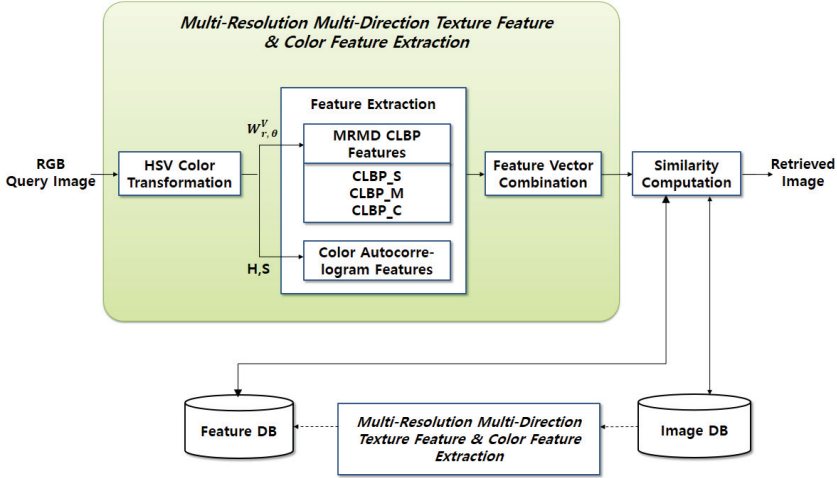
Multi-Resolution Multi-Direction Texture Feature & Color Feature Extraction

Feature Extraction

$W_{r,\theta}^{V}$

MRMD CLBP Features

CLBP_S
CLBP_M
CLBP_C

RGB Query Image

HSV Color Transformation

Feature Vector Combination

Similarity Computation

Retrieved Image

H,S

Color Autocorrelogram Features

Feature DB

Multi-Resolution Multi-Direction Texture Feature & Color Feature Extraction

Image DB